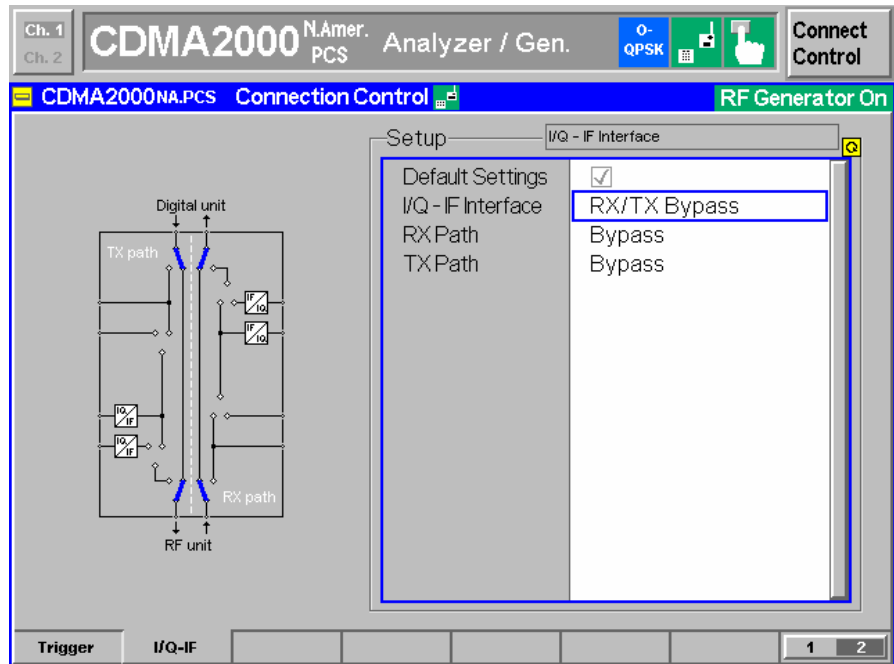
Ch. 1
Ch. 2
CDMA2000 N.Amer. PCS Analyzer / Gen.
O-QPSK
Connect Control

CDMA2000NA.PCS Connection Control
RF Generator On

Digital unit
TX path
IF/IQ
IF/IQ
IQ/IF
IQ/IF
RX path
RF unit

Setup
I/Q - IF Interface

| | |
|---|---|
| Default Settings | ✓ |
| I/Q - IF Interface | RX/TX Bypass |
| RX Path | Bypass |
| TX Path | Bypass |

Trigger
I/Q-IF
1 2